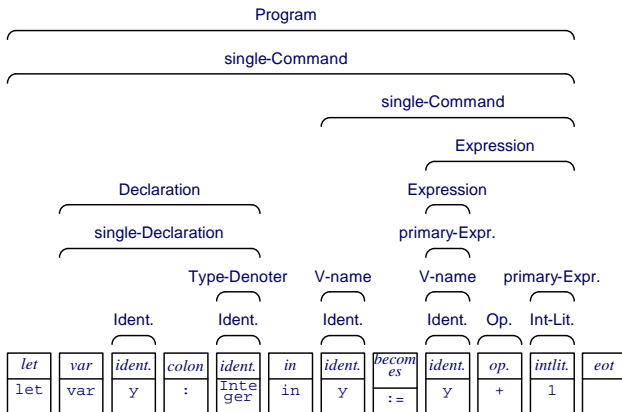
Program

single-Command

single-Command

Expression

Declaration

Expression

single-Declaration

primary-Expr.

Type-Denoter

V-name

V-name

primary-Expr.

Ident.

Ident.

Ident.

Ident.

Op.

Int-Lit.

| *let* | *var* | *ident.* | *colon* | *ident.* | *in* | *ident.* | *becomes* | *ident.* | *op.* | *intlit.* | *eot* |
|---|---|---|---|---|---|---|---|---|---|---|---|
| let | var | y | : | Integer | in | y | := | y | + | 1 | |